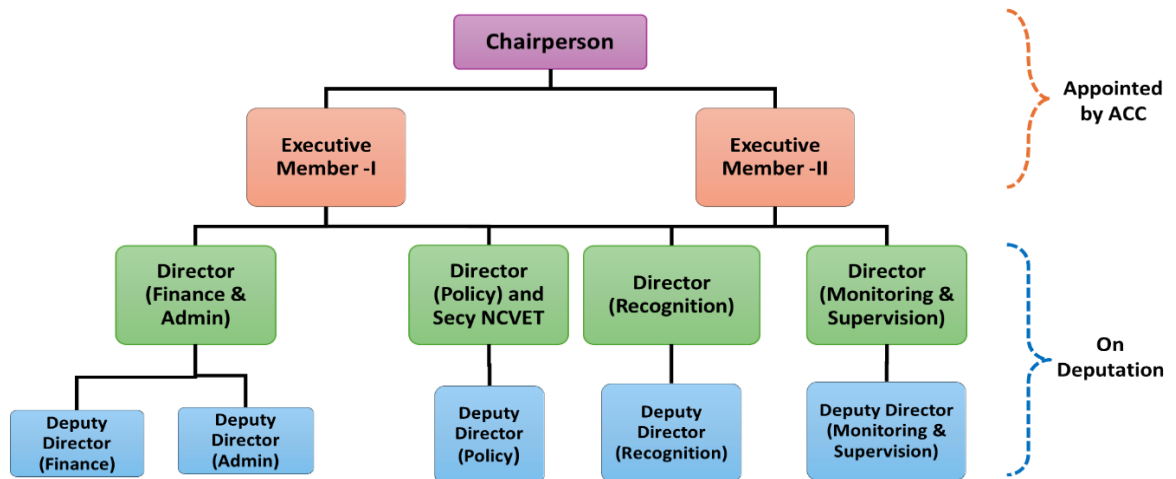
Chairperson

Executive Member -I

Executive Member -II

Appointed by ACC

Director (Finance & Admin)

Director (Policy) and Secy NCVET

Director (Recognition)

Director (Monitoring & Supervision)

On Deputation

Deputy Director (Finance)

Deputy Director (Admin)

Deputy Director (Policy)

Deputy Director (Recognition)

Deputy Director (Monitoring & Supervision)